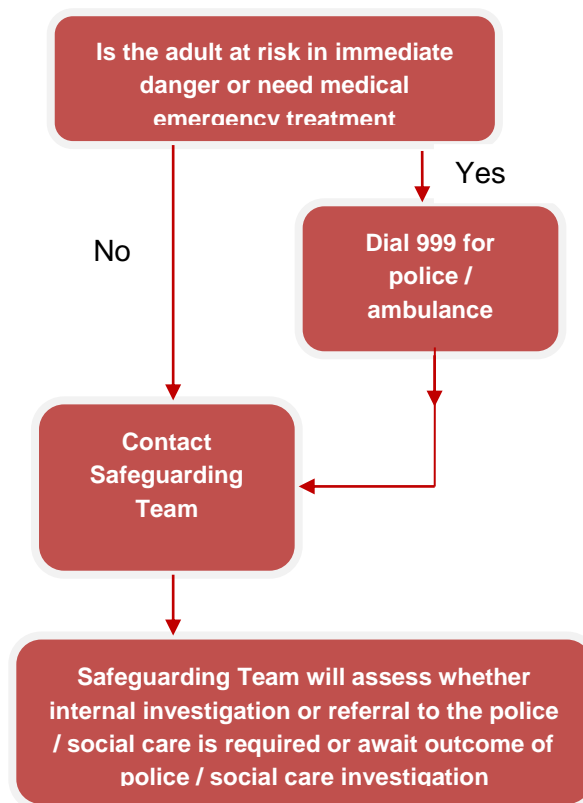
Is the adult at risk in immediate danger or need medical emergency treatment

Yes

No

Dial 999 for police / ambulance

Contact Safeguarding Team

Safeguarding Team will assess whether internal investigation or referral to the police / social care is required or await outcome of police / social care investigation